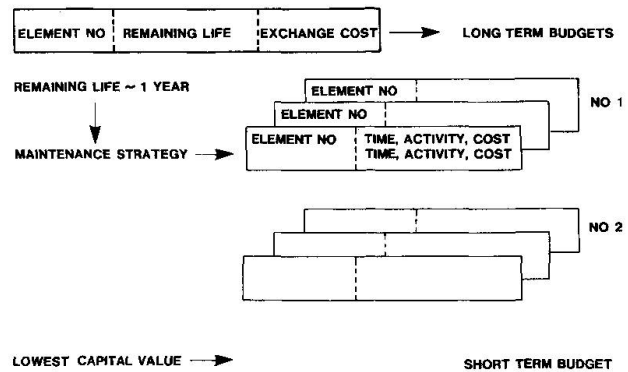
ELEMENT NO | REMAINING LIFE | EXCHANGE COST → LONG TERM BUDGETS

REMAINING LIFE ~ 1 YEAR

MAINTENANCE STRATEGY →

ELEMENT NO

ELEMENT NO

ELEMENT NO | TIME, ACTIVITY, COST
TIME, ACTIVITY, COST

NO 1

NO 2

LOWEST CAPITAL VALUE →

SHORT TERM BUDGET